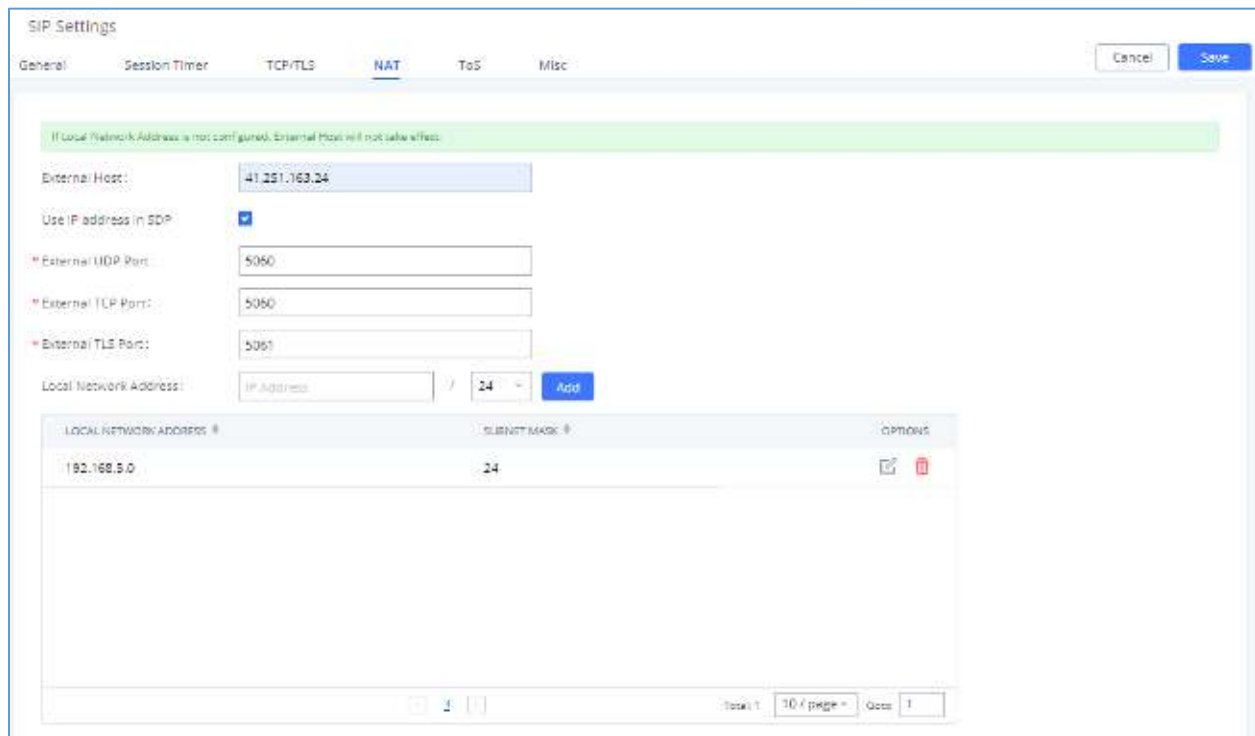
SIP Settings

General Session Timer TCP/TLS NAT ToS Misc

Cancel Save

If Local Network Address is not configured, External Host will not take effect.

External Host: 41.251.163.24

Use IP address in SDP

* External UDP Port: 5060

* External TCP Port: 5060

* External TLS Port: 5061

Local Network Address: IP Address / 24 Add

| LOCAL NETWORK ADDRESS | SUBNET MASK | OPTIONS |
|---|---|---|
| 192.168.5.0 | 24 | |

1

Total: 1 10 / page Goto 1